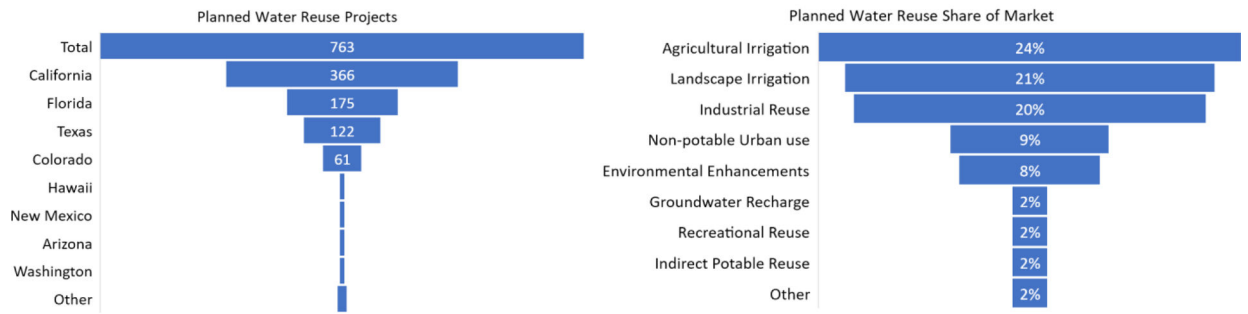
Planned Water Reuse Projects

| | |
|---|---|
| Total | 763 |
| California | 366 |
| Florida | 175 |
| Texas | 122 |
| Colorado | 61 |
| Hawaii | |
| New Mexico | |
| Arizona | |
| Washington | |
| Other | |

Planned Water Reuse Share of Market

| | |
|---|---|
| Agricultural Irrigation | 24% |
| Landscape Irrigation | 21% |
| Industrial Reuse | 20% |
| Non-potable Urban use | 9% |
| Environmental Enhancements | 8% |
| Groundwater Recharge | 2% |
| Recreational Reuse | 2% |
| Indirect Potable Reuse | 2% |
| Other | 2% |